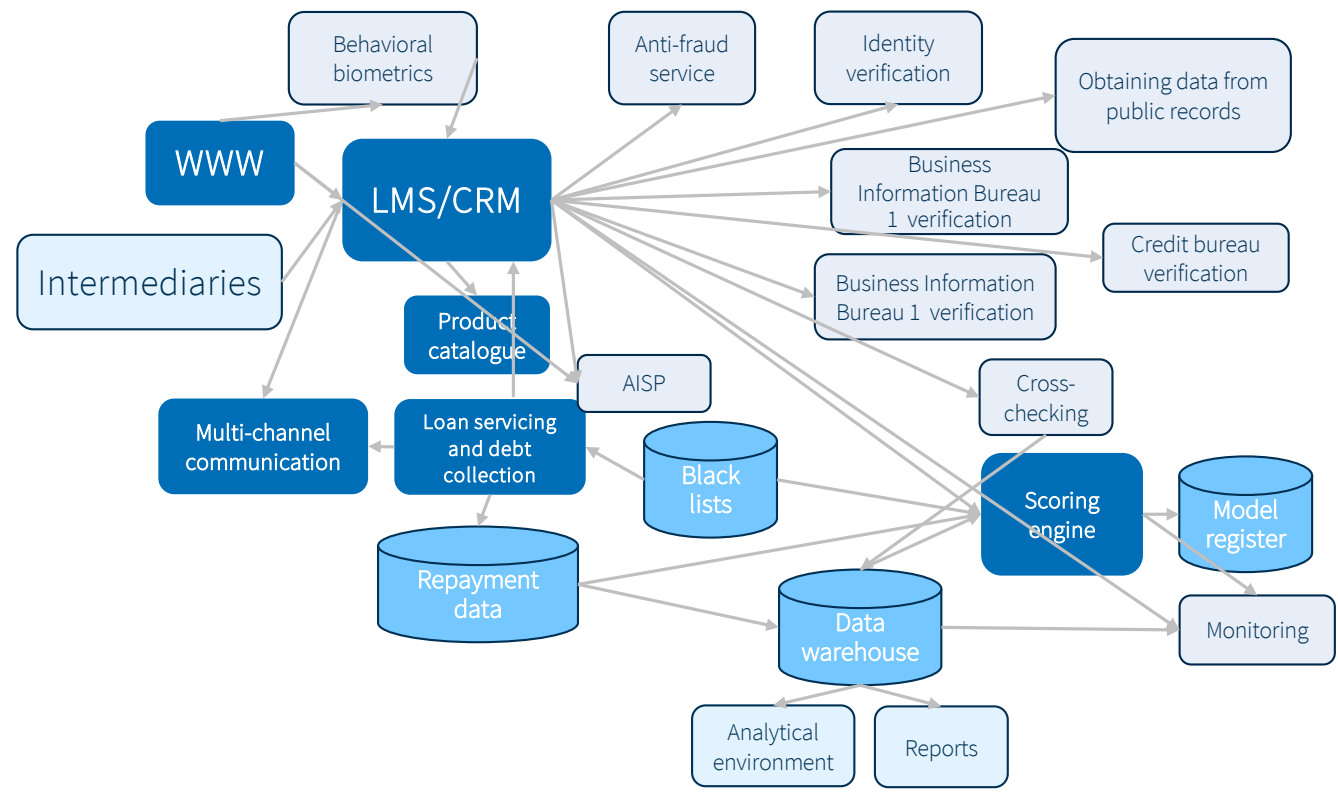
Behavioral biometrics

Anti-fraud service

Identity verification

Obtaining data from public records

WWW

LMS/CRM

Business Information Bureau 1 verification

Intermediaries

Credit bureau verification

Business Information Bureau 1 verification

Product catalogue

AISP

Cross-checking

Multi-channel communication

Loan servicing and debt collection

Black lists

Scoring engine

Model register

Repayment data

Data warehouse

Monitoring

Analytical environment

Reports